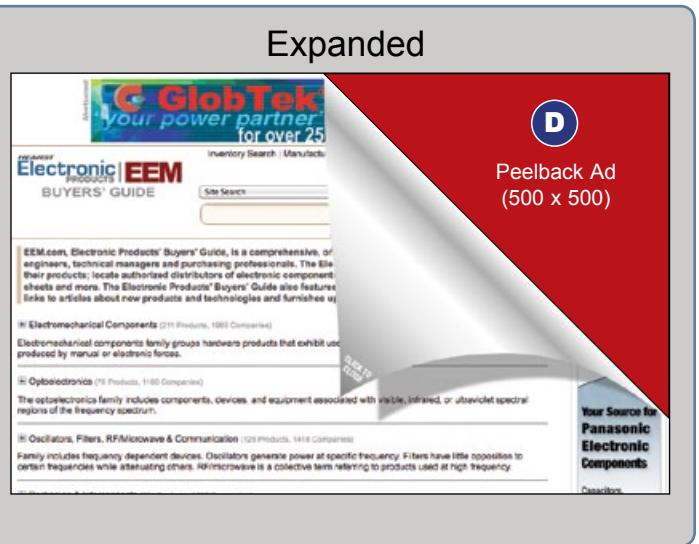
Expanded

GlobTek
your power partner
for over 25

Electronic | EEM
BUYERS' GUIDE

Inventory Search | Manufactu

Site Search

EEM.com, Electronic Products' Buyers' Guide, is a comprehensive, or engineers, technical managers and purchasing professionals. The Ele their products; locate authorized distributors of electronic component sheets and more. The Electronic Products' Buyers' Guide also features links to articles about new products and technologies and furnishes up

Electromechanical Components (211 Products, 1085 Companies)

Electromechanical components family groups hardware products that exhibit use produced by manual or electronic forces.

Optoelectronics (76 Products, 1180 Companies)

The optoelectronics family includes components, devices, and equipment associated with visible, infrared, or ultraviolet spectral regions of the frequency spectrum.

Oscillators, Filters, RF/Microwave & Communication (125 Products, 1418 Companies)

Family includes frequency dependent devices. Oscillators generate power at specific frequency. Filters have little opposition to certain frequencies while attenuating others. RF/microwave is a collective term referring to products used at high frequency.

CLICK TO CLOSE

D

Peelback Ad
(500 x 500)

Your Source for
Panasonic
Electronic
Components

Capacitors,